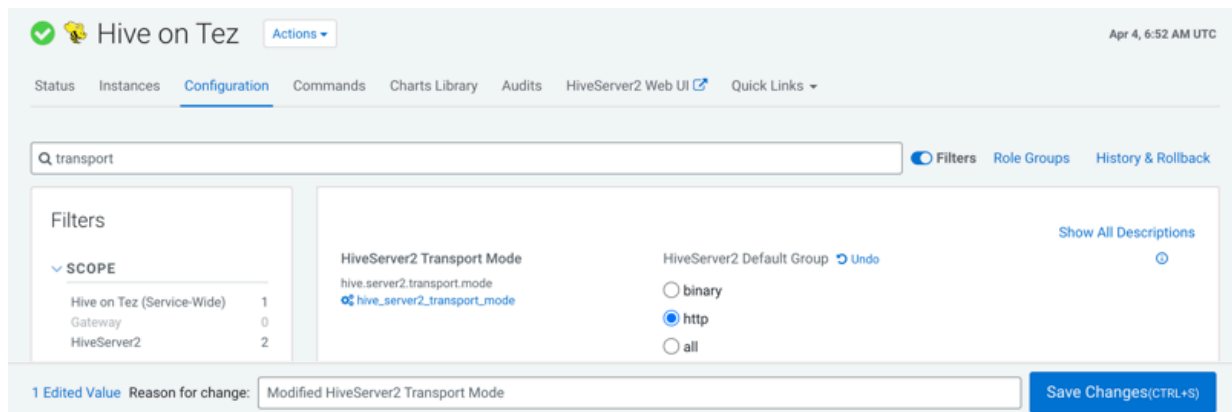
Hive on Tez Actions ▾

Apr 4, 6:52 AM UTC

Status Instances Configuration Commands Charts Library Audits HiveServer2 Web UI Quick Links ▾

transport

Filters Role Groups History & Rollback

Filters

SCOPE

| | |
|---|---|
| Hive on Tez (Service-Wide) | 1 |
| Gateway | 0 |
| HiveServer2 | 2 |

Show All Descriptions

HiveServer2 Transport Mode

hive.server2.transport.mode

hive_server2_transport_mode

HiveServer2 Default Group Undo

binary

http

all

1 Edited Value Reason for change: Modified HiveServer2 Transport Mode

Save Changes(CTRL+S)